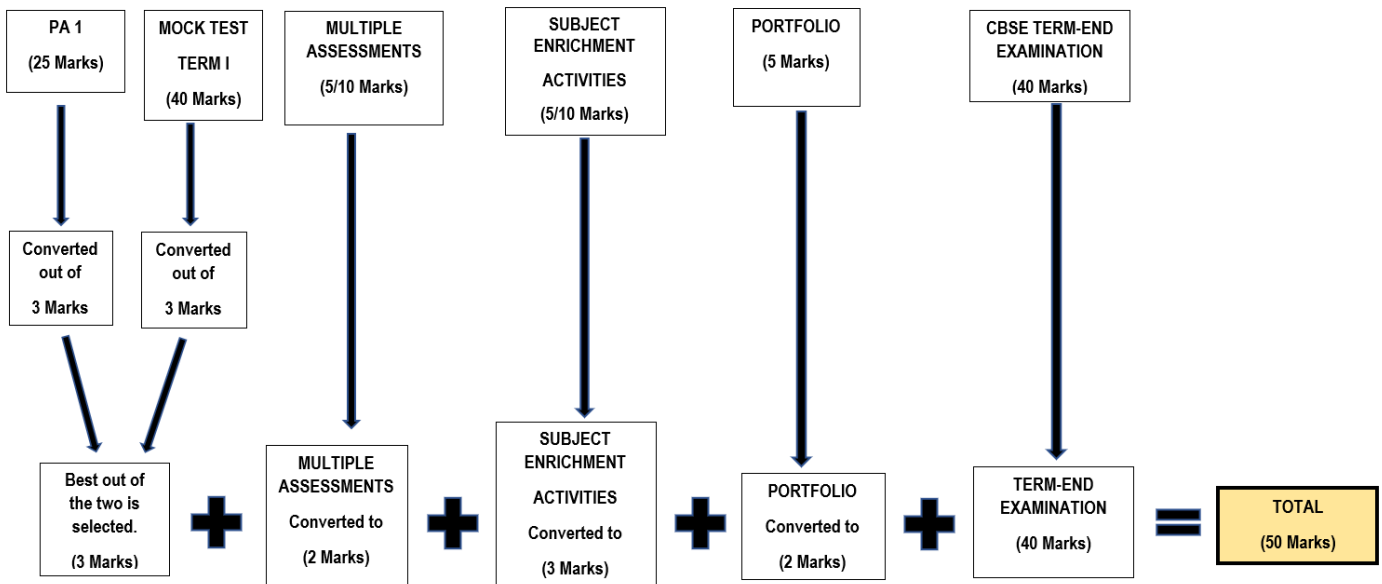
PA 1

(25 Marks)

MOCK TEST TERM I

(40 Marks)

MULTIPLE ASSESSMENTS

(5/10 Marks)

SUBJECT ENRICHMENT ACTIVITIES

(5/10 Marks)

PORTFOLIO

(5 Marks)

CBSE TERM-END EXAMINATION

(40 Marks)

Converted out of 3 Marks

Converted out of 3 Marks

Best out of the two is selected.

(3 Marks)

MULTIPLE ASSESSMENTS Converted to

(2 Marks)

SUBJECT ENRICHMENT ACTIVITIES Converted to

(3 Marks)

PORTFOLIO Converted to

(2 Marks)

TERM-END EXAMINATION

(40 Marks)

TOTAL

(50 Marks)